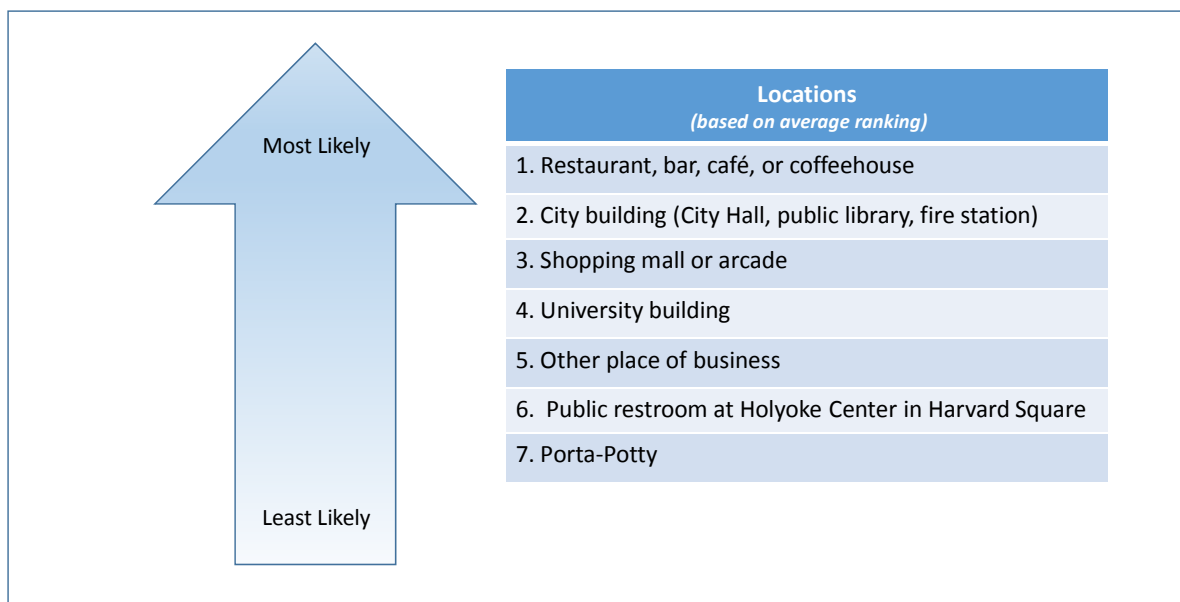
Most Likely

Least Likely

| Locations *(based on average ranking)* |
|---|
| 1. Restaurant, bar, café, or coffeehouse |
| 2. City building (City Hall, public library, fire station) |
| 3. Shopping mall or arcade |
| 4. University building |
| 5. Other place of business |
| 6. Public restroom at Holyoke Center in Harvard Square |
| 7. Porta-Potty |